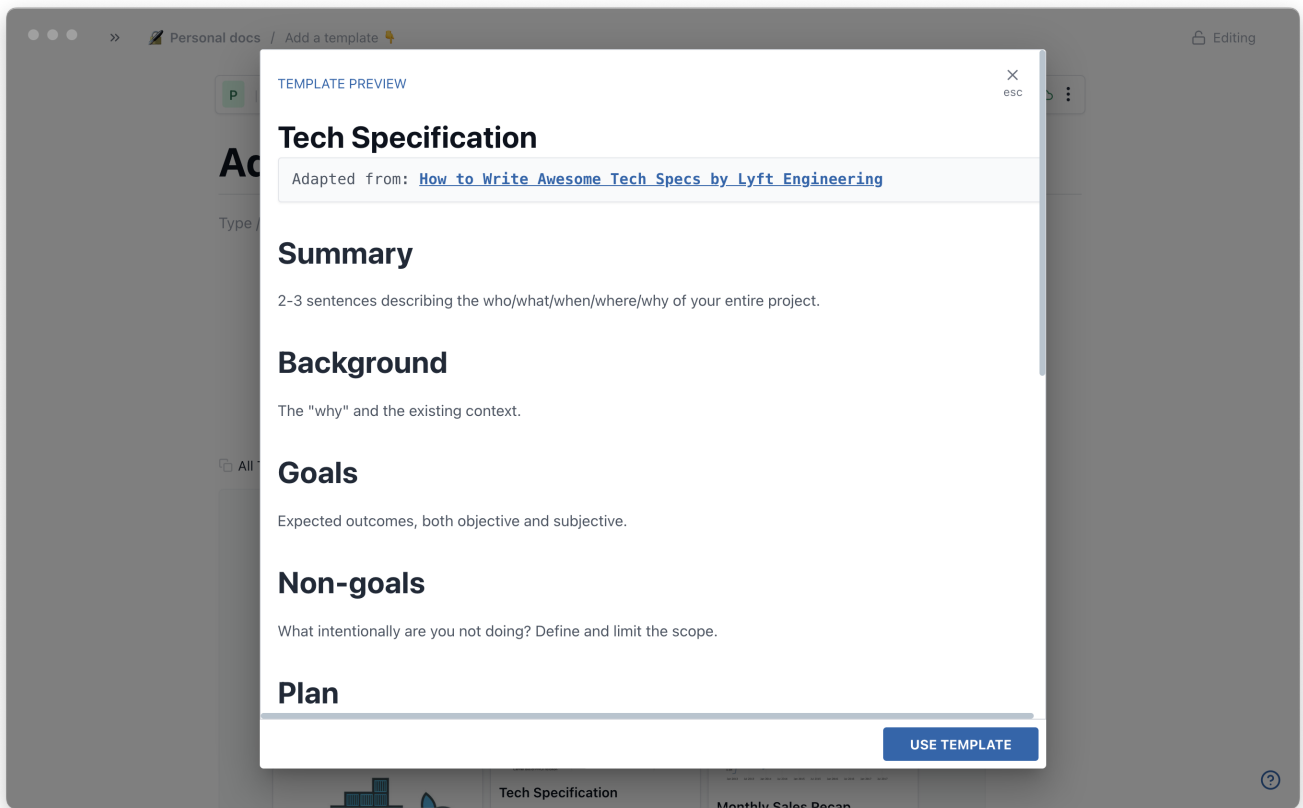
» 📝 Personal docs / Add a template 👇

🔓 Editing

P

Ac

Type /

All T

TEMPLATE PREVIEW

×
esc

Tech Specification

Adapted from: How to Write Awesome Tech Specs by Lyft Engineering

Summary

2-3 sentences describing the who/what/when/where/why of your entire project.

Background

The "why" and the existing context.

Goals

Expected outcomes, both objective and subjective.

Non-goals

What intentionally are you not doing? Define and limit the scope.

Plan

USE TEMPLATE

Tech Specification

Monthly Sales Recap

?